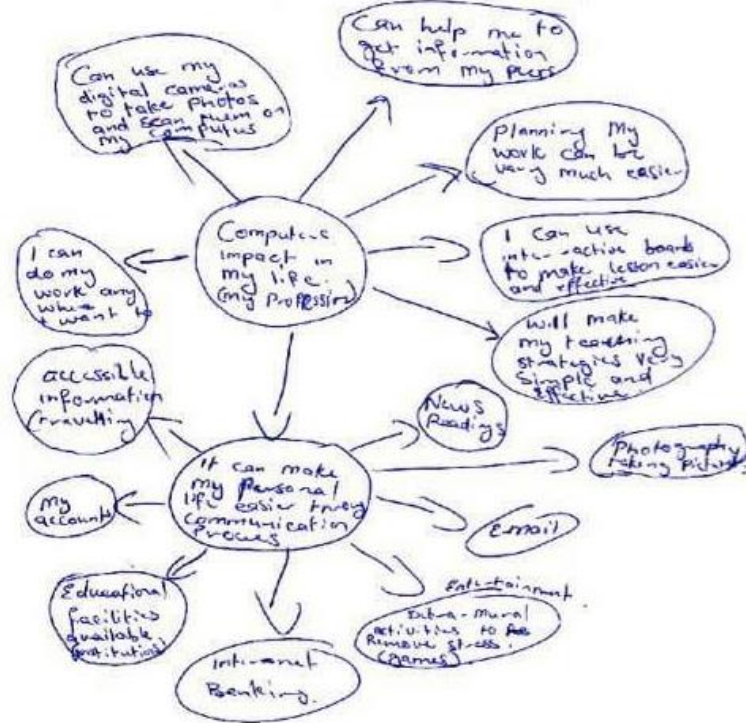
Can help me to get information from my peers

Can use my digital camera to take photos and scan them on my computer

Planning my work can be very much easier

I can do my work any where I want to

Computer impact in my life. (my Profession)

I can use interaction boards to make lesson easier and effective

will make my teaching strategies very simple and effective

accessible information (travelling)

News Readings

Photography taking Pictures

It can make my Personal life easier through communication Process

My accounts

E-mail

Entertainment

Extra-mural activities to Remove stress. (Games)

Educational facilities available (institutions)

Internet Banking.